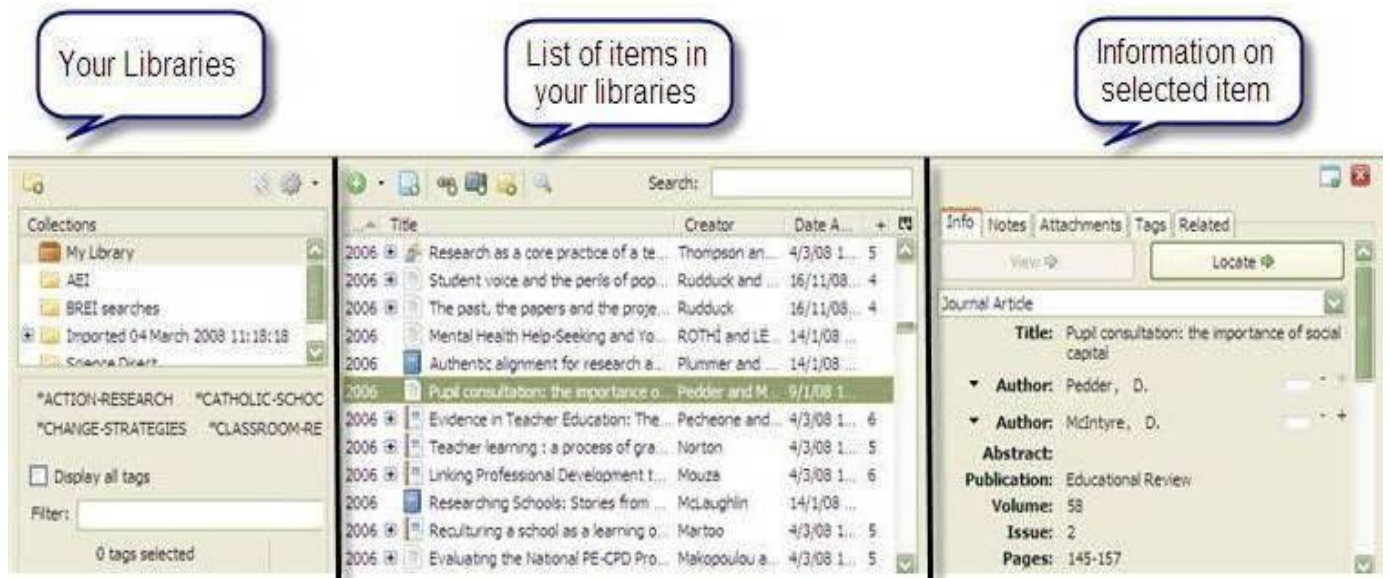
Your Libraries

List of items in your libraries

Information on selected item

Collections
My Library
AEI
BREI searches
Imported 04 March 2008 11:18:18
Science Direct

*ACTION-RESEARCH *CATHOLIC-SCHOC
*CHANGE-STRATEGIES *CLASSROOM-RE

Display all tags

Filter:

0 tags selected

Search:

| | Title | Creator | Date A... | + |
|---|---|---|---|---|
| 2006 | Research as a core practice of a te... | Thompson an... | 4/3/08 1... | 5 |
| 2006 | Student voice and the perils of pop... | Rudduck and ... | 16/11/08... | 4 |
| 2006 | The past, the papers and the proje... | Rudduck | 16/11/08... | 4 |
| 2006 | Mental Health Help-Seeking and Yo... | ROTHI and LE... | 14/1/08 ... | |
| 2006 | Authentic alignment for research a... | Plummer and ... | 14/1/08 ... | |
| 2006 | Pupil consultation: the importance o... | Pedder and M... | 9/1/08 1... | |
| 2006 | Evidence in Teacher Education: The... | Pecheone and... | 4/3/08 1... | 6 |
| 2006 | Teacher learning : a process of gra... | Norton | 4/3/08 1... | 5 |
| 2006 | Linking Professional Development t... | Mouza | 4/3/08 1... | 6 |
| 2006 | Researching Schools: Stories from ... | McLaughlin | 14/1/08 ... | |
| 2006 | Reculturing a school as a learning o... | Martoo | 4/3/08 1... | 5 |
| 2006 | Evaluating the National PE-CPD Pro... | Makopoulou a... | 4/3/08 1... | 5 |

Info | Notes | Attachments | Tags | Related

View

Locate

Journal Article

Title: Pupil consultation: the importance of social capital
Author: Pedder, D.
Author: McIntyre, D.
Abstract:
Publication: Educational Review
Volume: 58
Issue: 2
Pages: 145-157